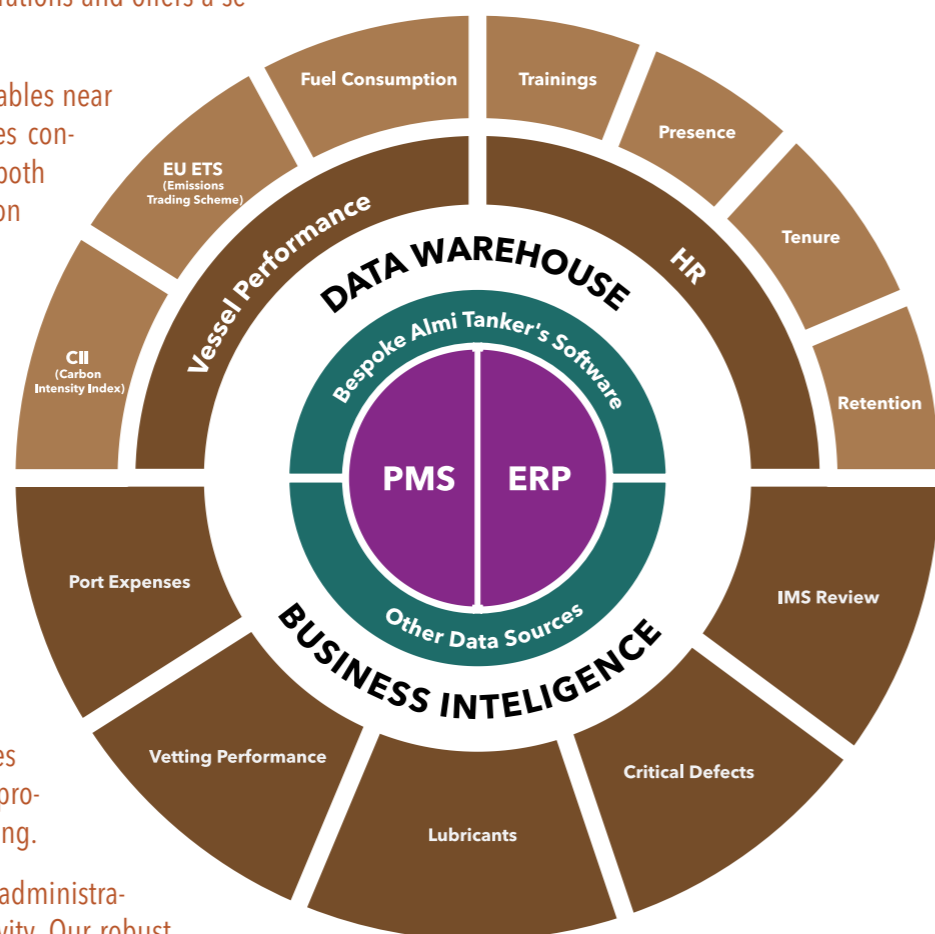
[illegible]ations and offers a se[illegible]

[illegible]ables near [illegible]es con- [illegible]both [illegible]on

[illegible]es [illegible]pro- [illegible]ing.

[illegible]administra- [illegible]vity. Our robust

Fuel Consumption

Trainings

Presence

EU ETS (Emissions Trading Scheme)

Tenure

CII (Carbon Intensity Index)

Retention

Vessel Performance

HR

DATA WAREHOUSE

Bespoke Almi Tanker's Software

PMS

ERP

Other Data Sources

BUSINESS INTELIGENCE

Port Expenses

IMS Review

Vetting Performance

Critical Defects

Lubricants